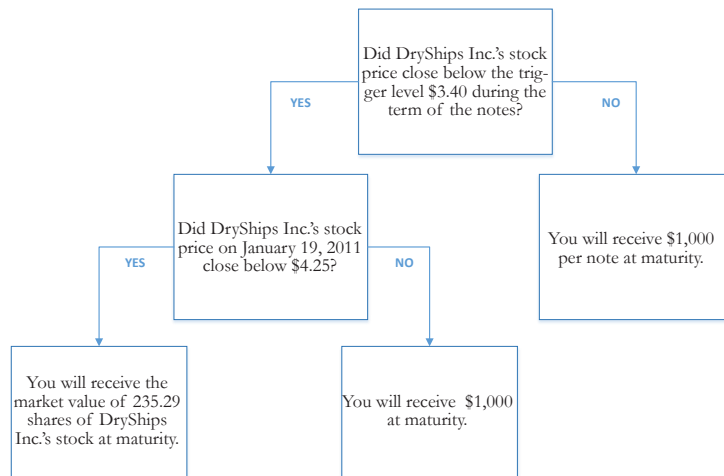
Did DryShips Inc.'s stock price close below the trigger level \$3.40 during the term of the notes?

YES

NO

Did DryShips Inc.'s stock price on January 19, 2011 close below \$4.25?

You will receive \$1,000 per note at maturity.

YES

NO

You will receive the market value of 235.29 shares of DryShips Inc.'s stock at maturity.

You will receive \$1,000 at maturity.